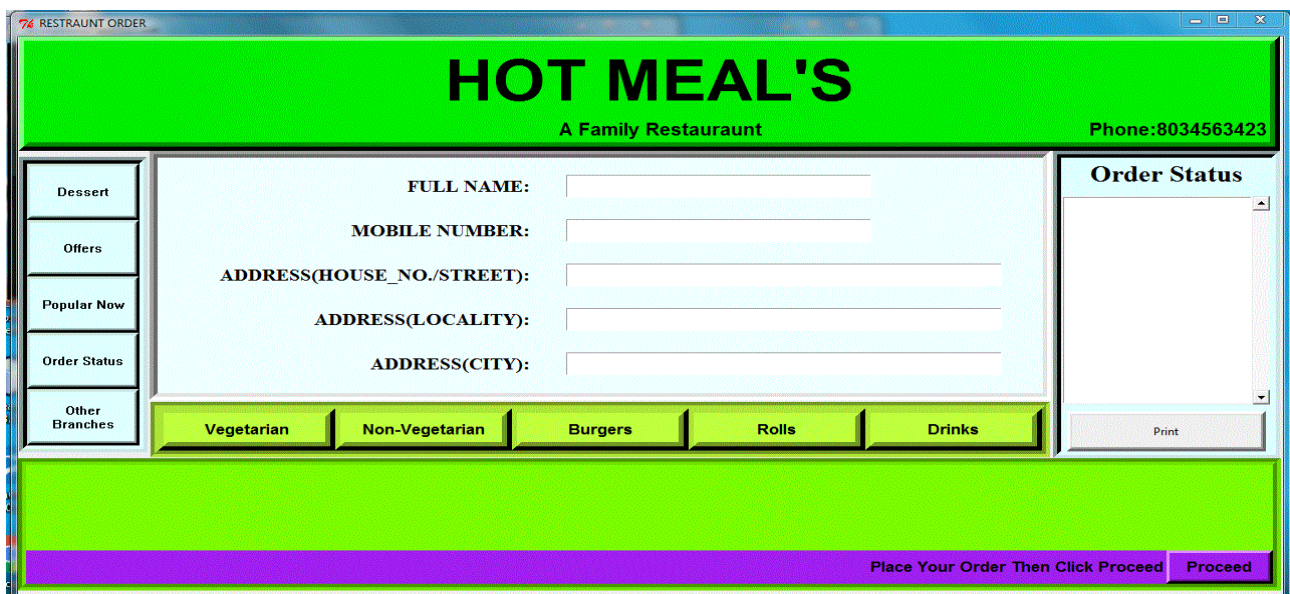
RESTRAUNT ORDER

HOT MEAL'S

A Family Restauraunt

Phone:8034563423

Dessert

Offers

Popular Now

Order Status

Other Branches

FULL NAME:

MOBILE NUMBER:

ADDRESS(HOUSE_NO./STREET):

ADDRESS(LOCALITY):

ADDRESS(CITY):

Order Status

Print

Vegetarian

Non-Vegetarian

Burgers

Rolls

Drinks

Place Your Order Then Click Proceed

Proceed